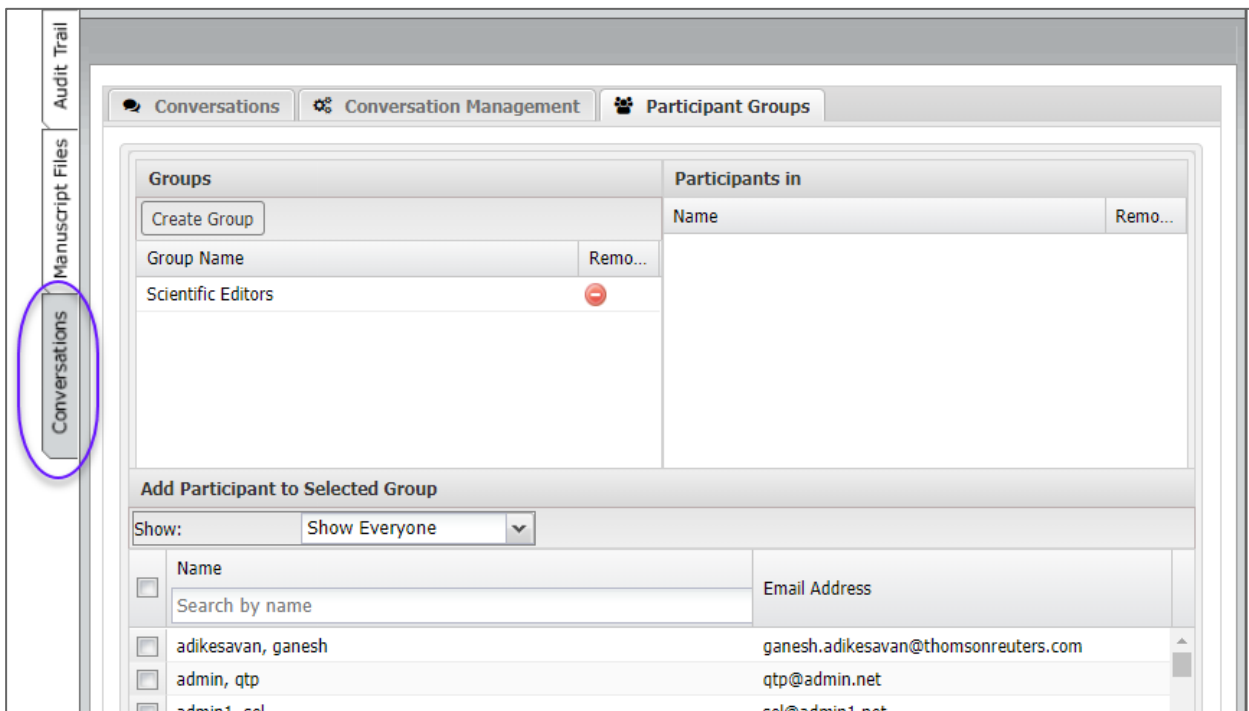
Audit Trail
Manuscript Files
Conversations

Conversations | Conversation Management | Participant Groups

Groups

Create Group

| Group Name | Remo... |
|---|---|
| Scientific Editors | |

Participants in

| Name | Remo... |
|---|---|

Add Participant to Selected Group

Show: Show Everyone

| | Name | Email Address |
|---|---|---|
| | Search by name | |
| | adikesavan, ganesh | ganesh.adikesavan@thomsonreuters.com |
| | admin, qtp | qtp@admin.net |
| | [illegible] | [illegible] |